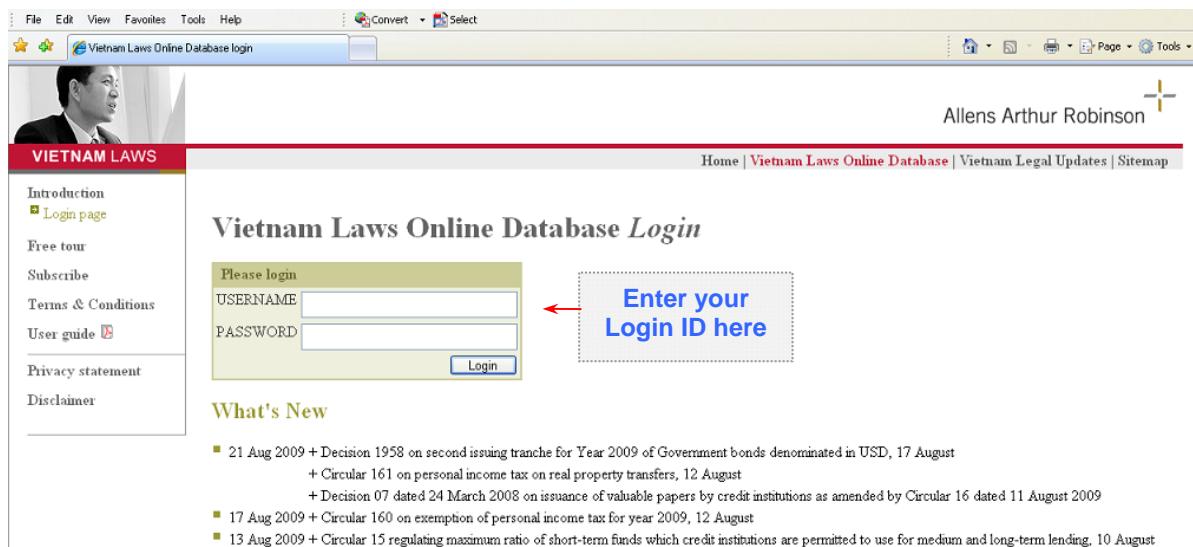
File Edit View Favorites Tools Help

Convert Select

Vietnam Laws Online Database login

Page Tools

Allens Arthur Robinson

VIETNAM LAWS

Home | Vietnam Laws Online Database | Vietnam Legal Updates | Sitemap

Introduction
Login page

Free tour

Subscribe

Terms & Conditions

User guide

Privacy statement

Disclaimer

Vietnam Laws Online Database *Login*

Please login

USERNAME

PASSWORD

Login

Enter your Login ID here

What's New

21 Aug 2009 + Decision 1958 on second issuing tranche for Year 2009 of Government bonds denominated in USD, 17 August
+ Circular 161 on personal income tax on real property transfers, 12 August
+ Decision 07 dated 24 March 2008 on issuance of valuable papers by credit institutions as amended by Circular 16 dated 11 August 2009

17 Aug 2009 + Circular 160 on exemption of personal income tax for year 2009, 12 August

13 Aug 2009 + Circular 15 regulating maximum ratio of short-term funds which credit institutions are permitted to use for medium and long-term lending, 10 August